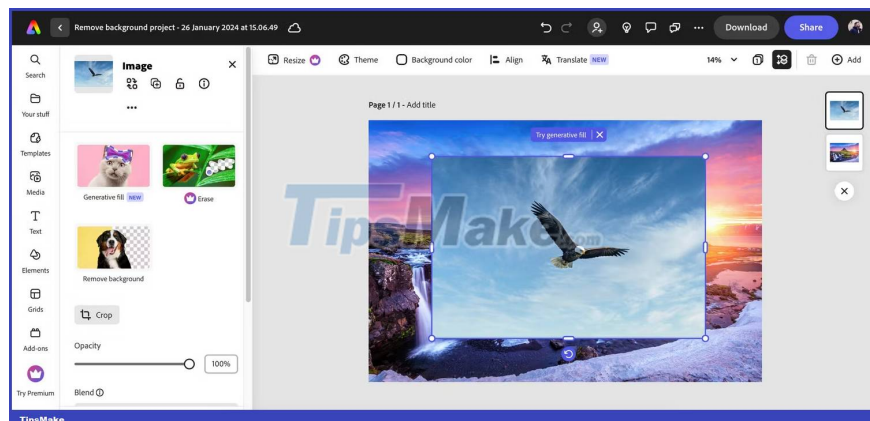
Remove background project - 26 January 2024 at 15.06.49

Download

Share

Search

Your stuff

Templates

Media

Text

Elements

Grids

Add-ons

Try Premium

Image

...

Generative fill NEW

Erase

Remove background

Crop

Opacity

100%

Blend

Resize

Theme

Background color

Align

Translate NEW

14%

Add

Page 1 / 1 - Add title

Try generative fill

TipsMake.com

TipsMake